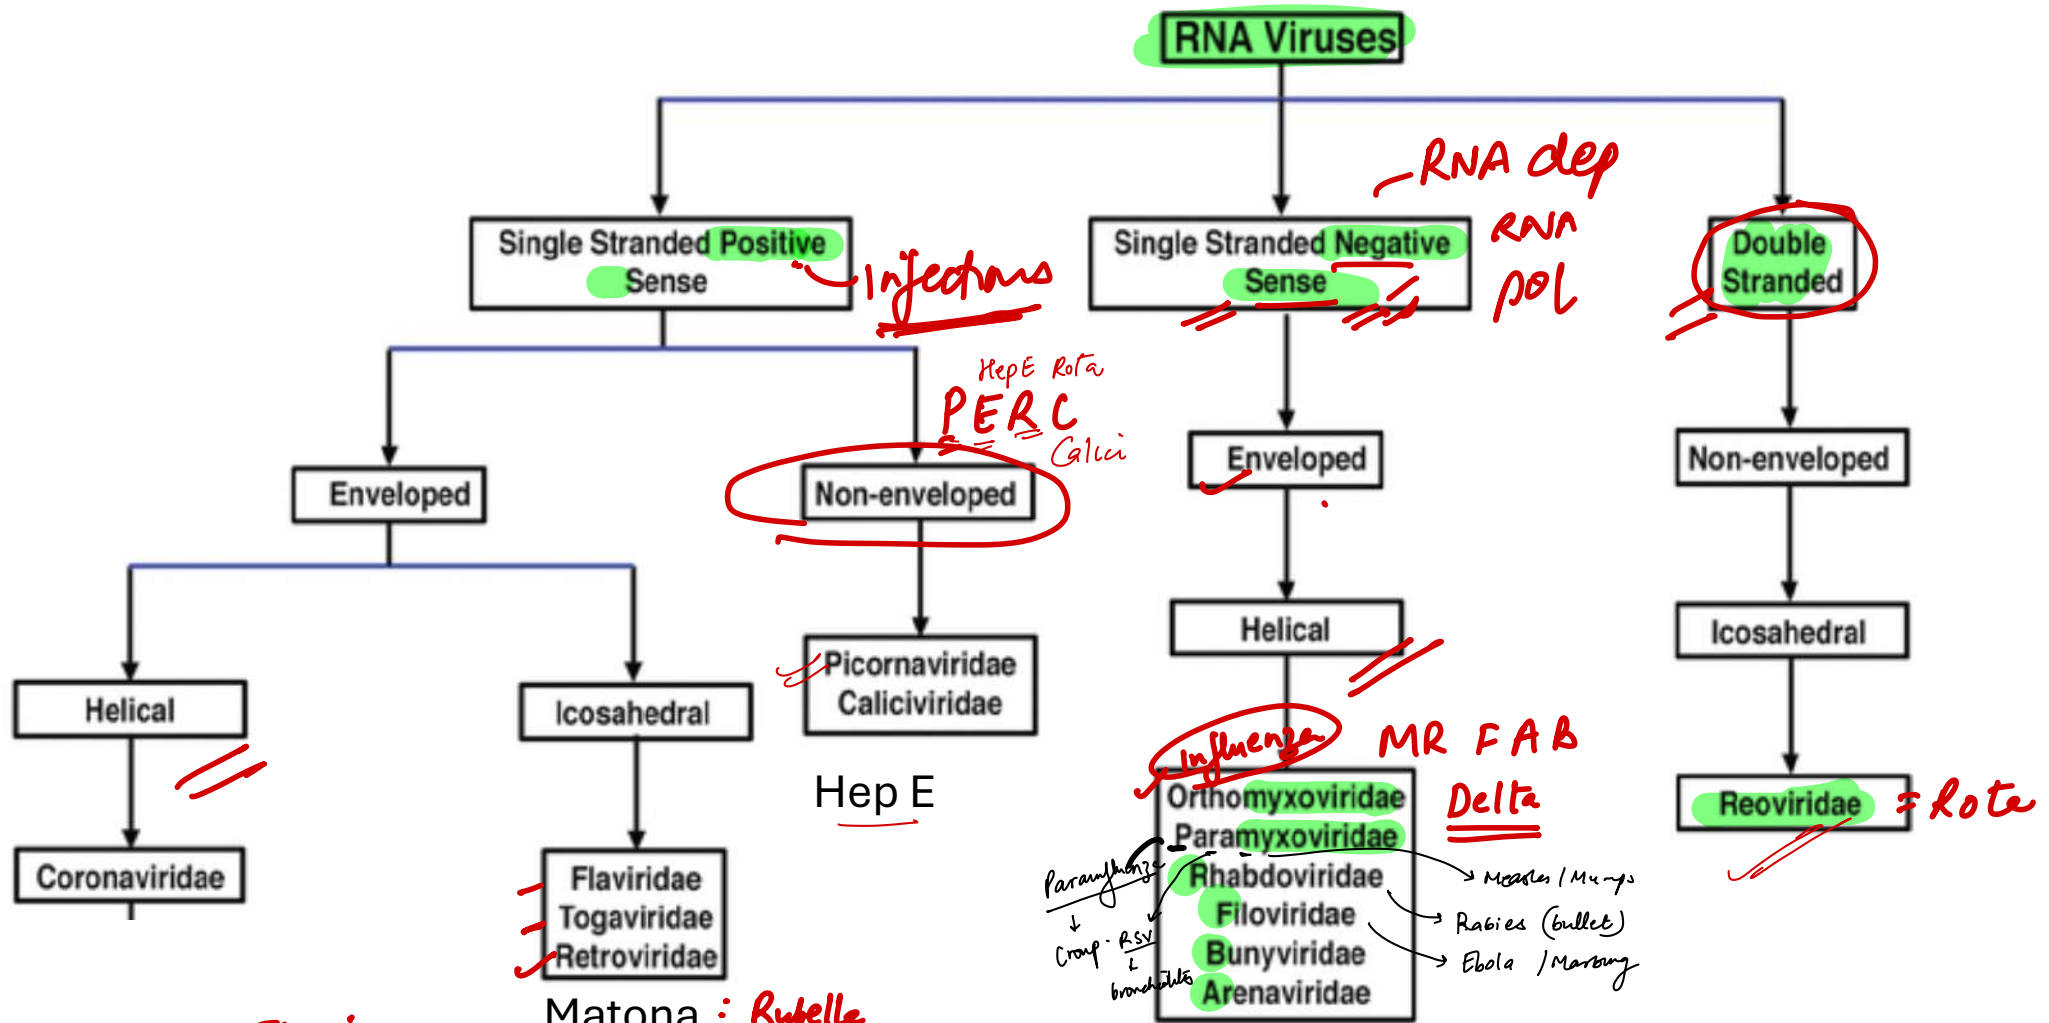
RNA Viruses

Single Stranded Positive Sense

Infections

Single Stranded Negative Sense

RNA dep RNA pol

Double Stranded

Hep E Rota
PERC
Calici

Enveloped

Non-enveloped

Enveloped

Non-enveloped

Helical

Icosahedral

Picornaviridae
Calciviridae

Helical

Icosahedral

Hep E

Influenza

MR FAB

Delta

Coronaviridae

Flaviridae
Togaviridae
Retroviridae

Orthomyxoviridae
Paramyxoviridae
Rhabdoviridae
Filoviridae
Bunyviridae
Arenaviridae

Parainfluenza
Croup · RSV
bronchiolitis

Measles / Mumps
Rabies (bullet)
Ebola / Marburg

Reoviridae = Rota

Matona : Rubella